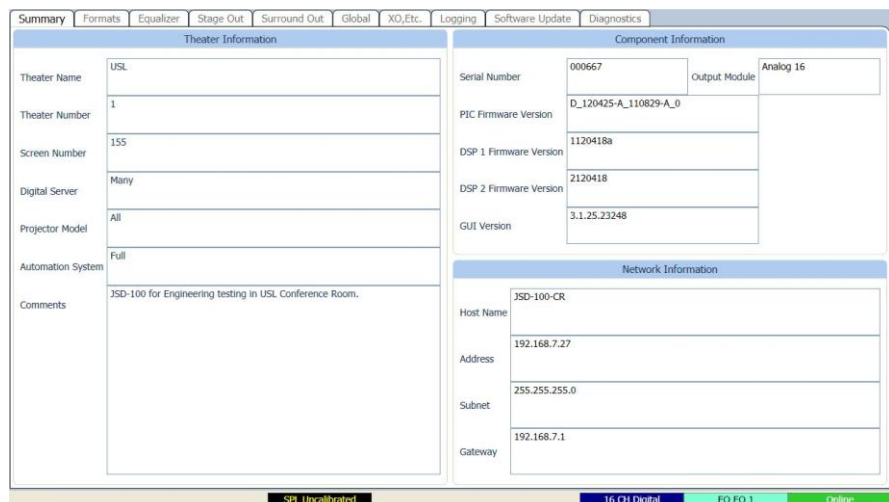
Summary | Formats | Equalizer | Stage Out | Surround Out | Global | XO,Etc. | Logging | Software Update | Diagnostics

Theater Information

Theater Name: USL

Theater Number: 1

Screen Number: 155

Digital Server: Many

Projector Model: All

Automation System: Full

Comments: JSD-100 for Engineering testing in USL Conference Room.

Component Information

Serial Number: 000667

Output Module: Analog 16

PIC Firmware Version: D_120425-A_110829-A_0

DSP 1 Firmware Version: 1120418a

DSP 2 Firmware Version: 2120418

GUI Version: 3.1.25.23248

Network Information

Host Name: JSD-100-CR

Address: 192.168.7.27

Subnet: 255.255.255.0

Gateway: 192.168.7.1

SPL Uncalibrated

16 CH Digital

EQ EQ 1

Online